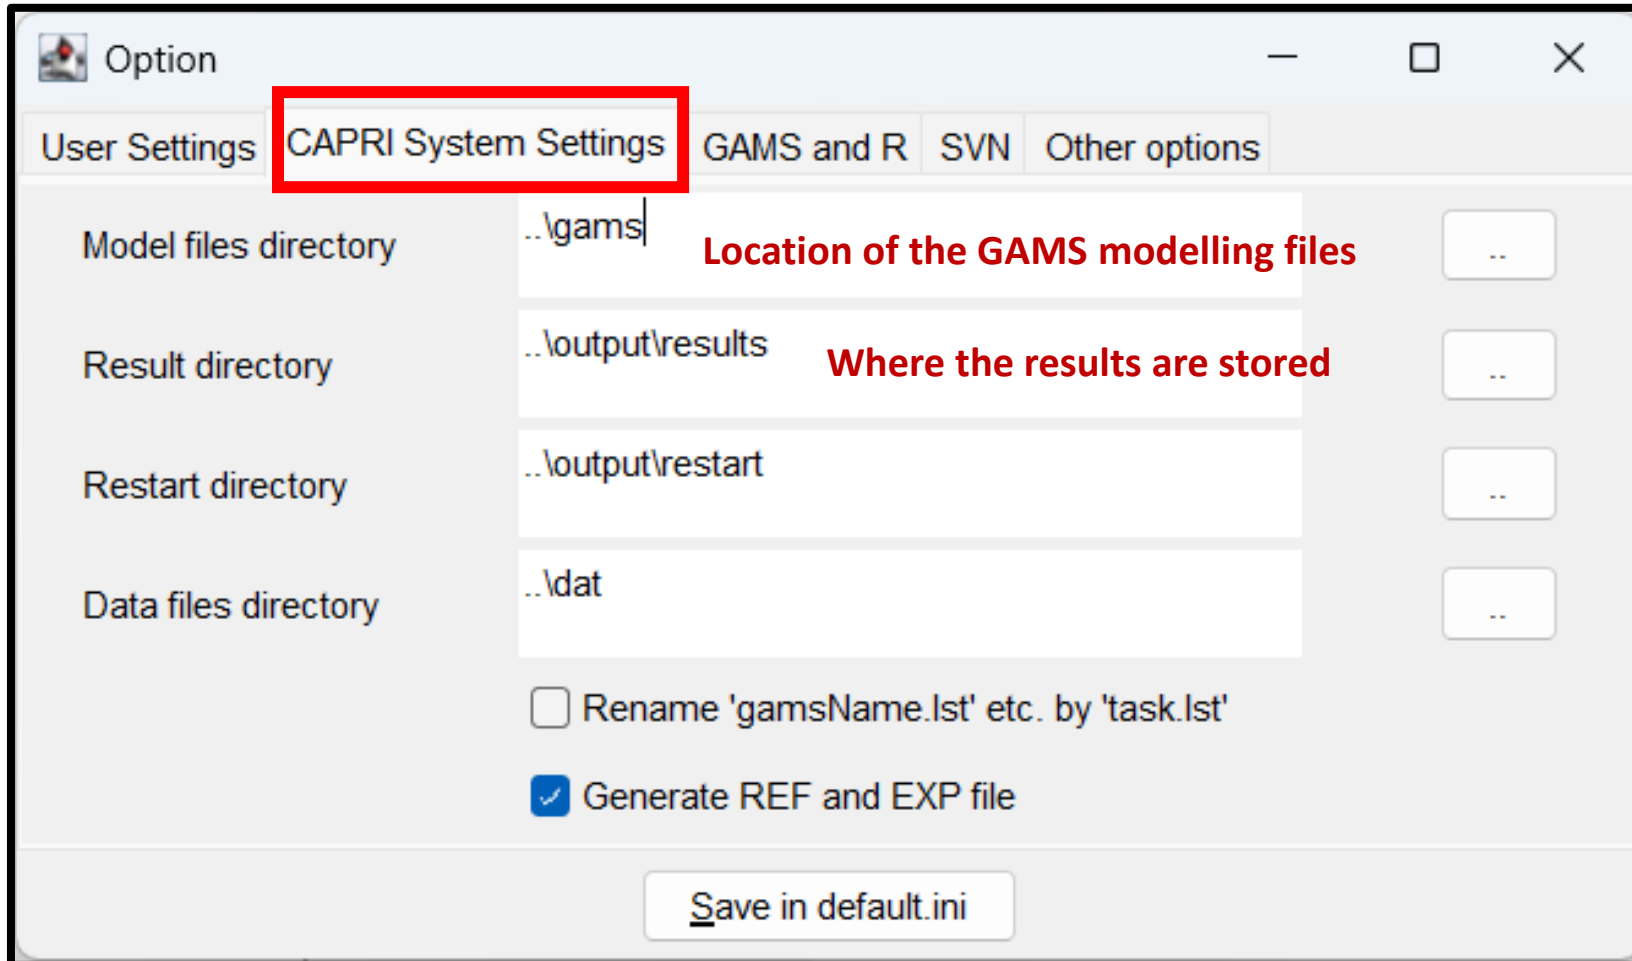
Option

User Settings
CAPRI System Settings
GAMS and R
SVN
Other options

Model files directory
..\gams
Location of the GAMS modelling files
..

Result directory
..\output\results
Where the results are stored
..

Restart directory
..\output\restart
..

Data files directory
..\dat
..

Rename 'gamsName.lst' etc. by 'task.lst'

Generate REF and EXP file

Save in default.ini